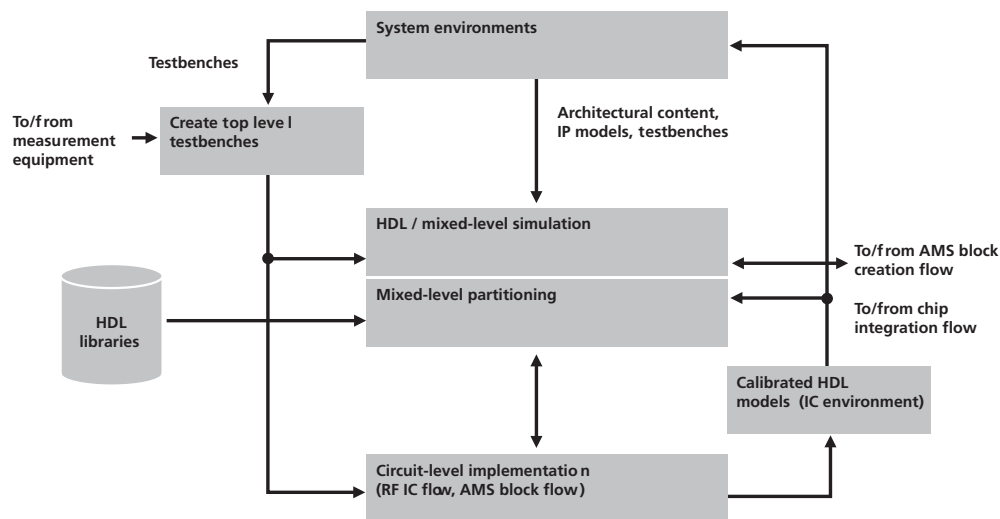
System environments

Testbenches

To/f rom measurement equipment

Create top leve l testbenches

Architectural content, IP models, testbenches

HDL / mixed-level simulation

To/from AMS block creation flow

HDL libraries

Mixed-level partitioning

To/from chip integration flow

Calibrated HDL models (IC environment)

Circuit-level implementatio n (RF IC flow, AMS block flow)